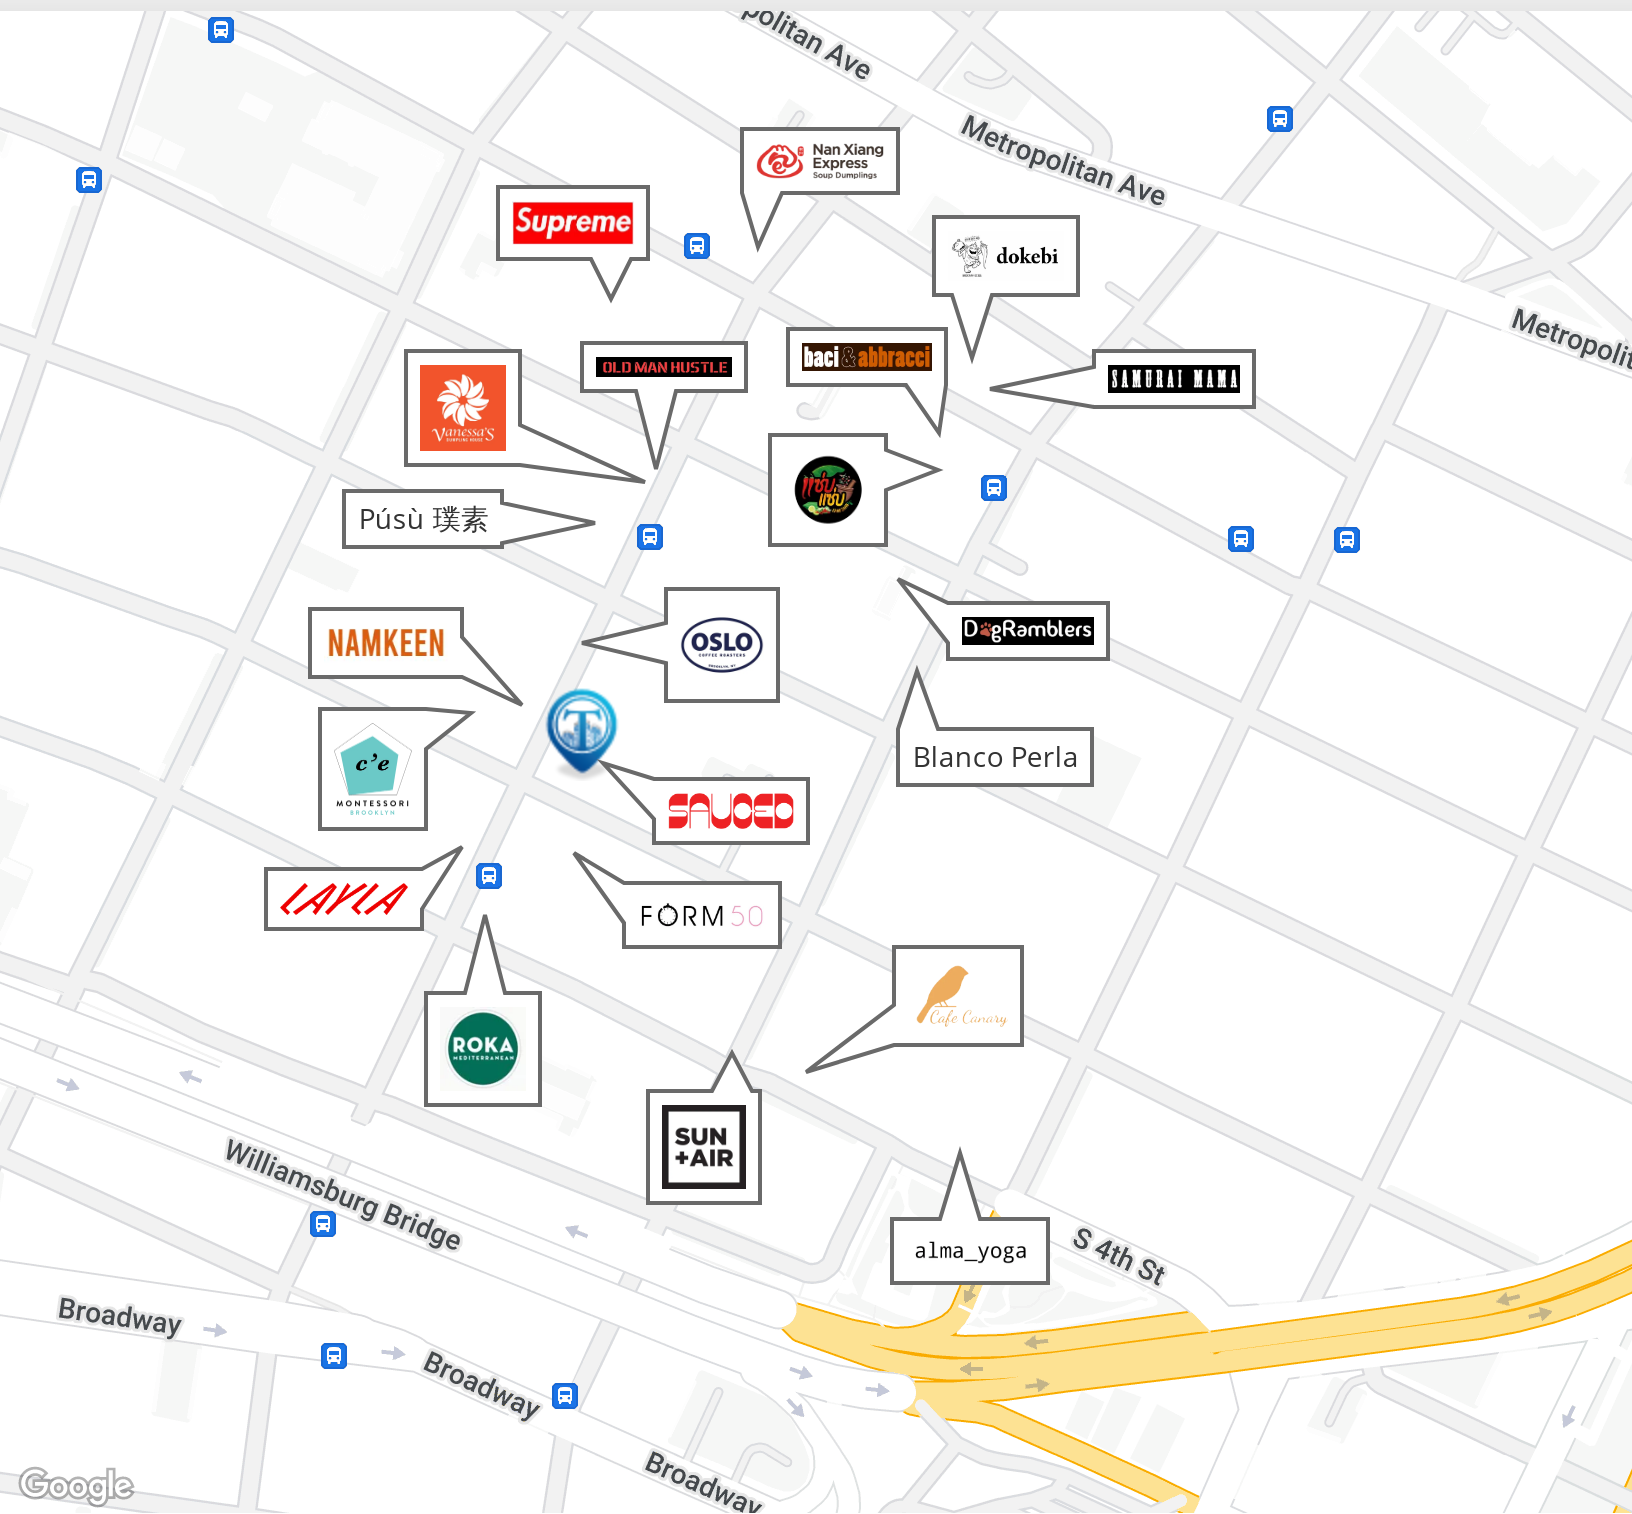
politan Ave

Metropolitan Ave

Metropolit

Nan Xiang Express Soup Dumplings

Supreme

dokebi

OLD MAN HUSTLE

baci&abbracci

SAMURAI MAMA

Vanessa's

Púsù 璞素

DogRamblers

NAMKEEN

OSLO

Blanco Perla

c'e MONTESSORI BROOKLYN

SAUCED

LAYLA

FORM50

Cafe Canary

ROKA MEDITERRANEAN

SUN +AIR

alma_yoga

S 4th St

Williamsburg Bridge

Broadway

Broadway

Broadway

Google